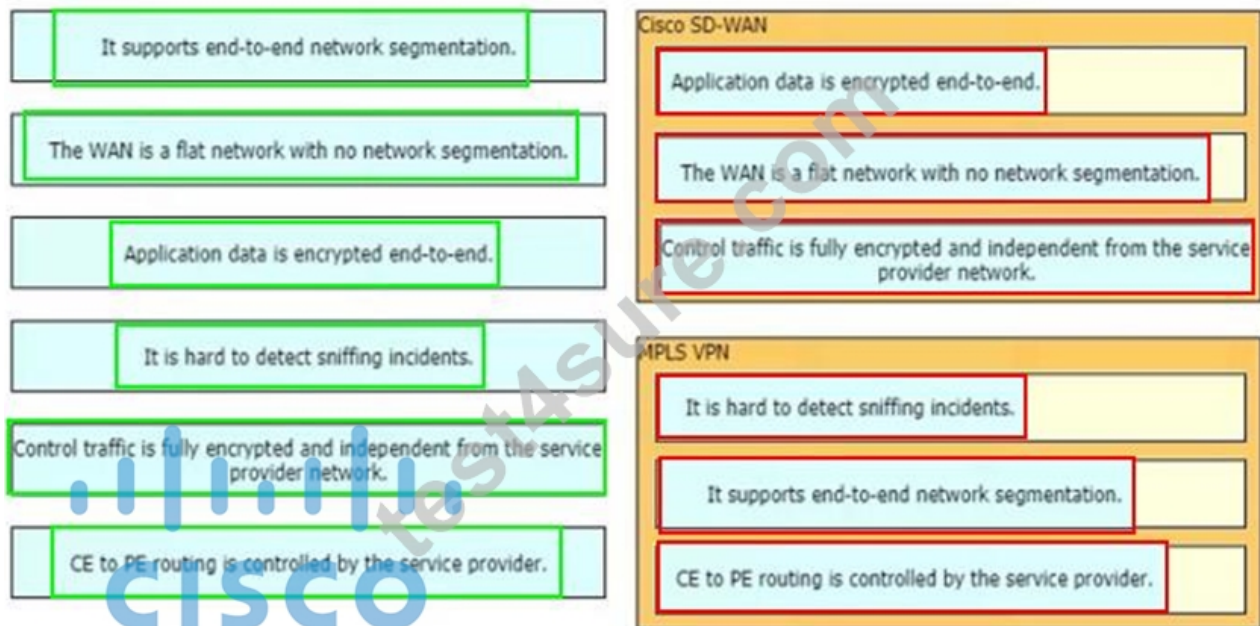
It supports end-to-end network segmentation.

The WAN is a flat network with no network segmentation.

Application data is encrypted end-to-end.

It is hard to detect sniffing incidents.

Control traffic is fully encrypted and independent from the service provider network.

CE to PE routing is controlled by the service provider.

Cisco SD-WAN

Application data is encrypted end-to-end.

The WAN is a flat network with no network segmentation.

Control traffic is fully encrypted and independent from the service provider network.

MPLS VPN

It is hard to detect sniffing incidents.

It supports end-to-end network segmentation.

CE to PE routing is controlled by the service provider.

test4sure.com

cisco